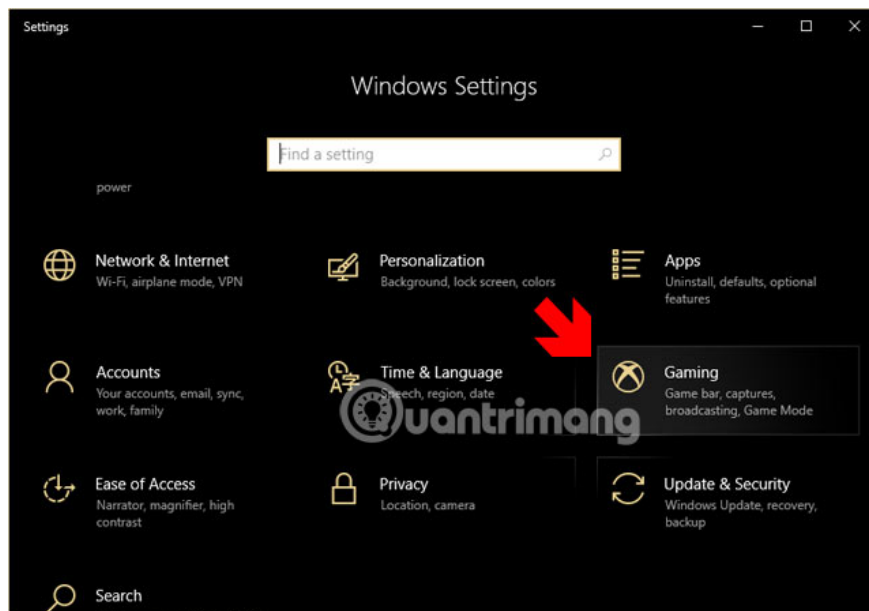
Settings

Windows Settings

Find a setting

power

Network & Internet
Wi-Fi, airplane mode, VPN

Personalization
Background, lock screen, colors

Apps
Uninstall, defaults, optional features

Accounts
Your accounts, email, sync, work, family

Time & Language
Speech, region, date

Gaming
Game bar, captures, broadcasting, Game Mode

Ease of Access
Narrator, magnifier, high contrast

Privacy
Location, camera

Update & Security
Windows Update, recovery, backup

Search

Quantrimang